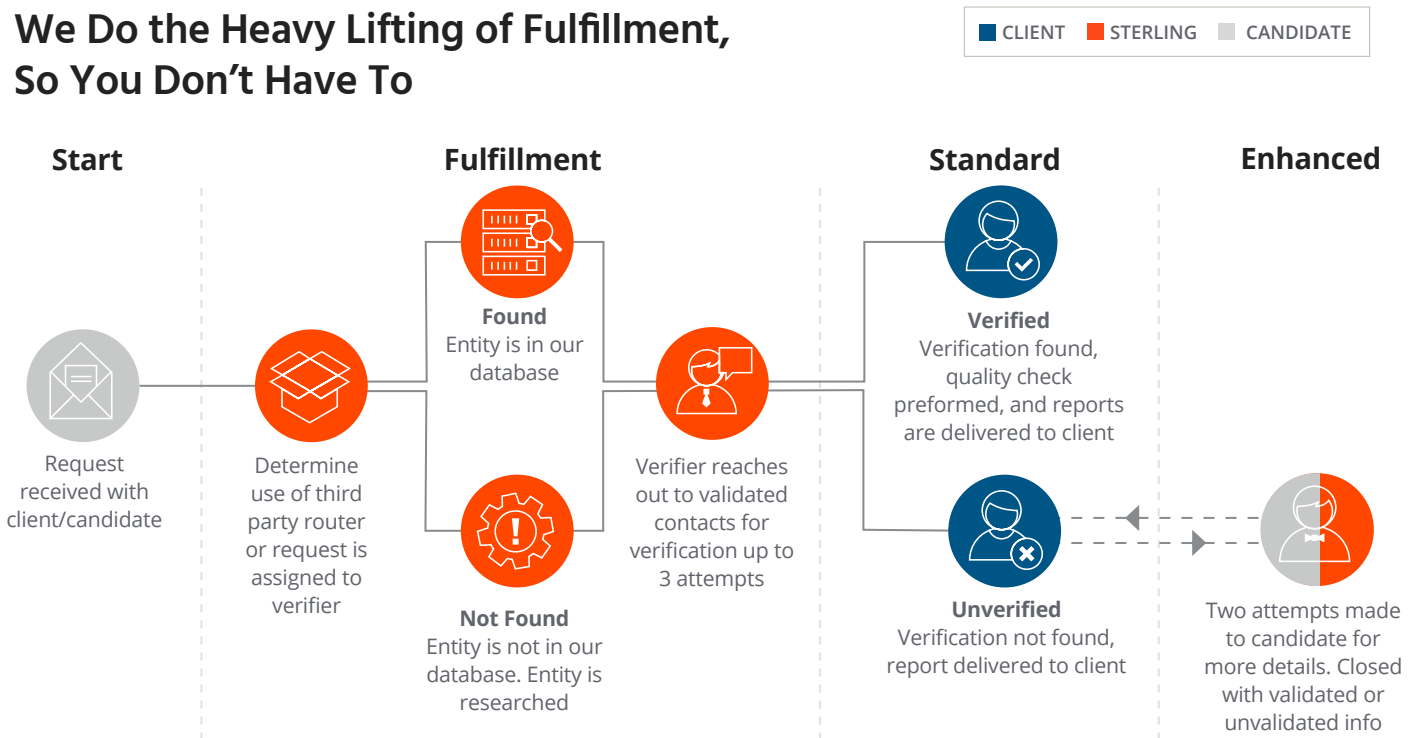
We Do the Heavy Lifting of Fulfillment, So You Don't Have To

CLIENT STERLING CANDIDATE

Start

Request received with client/candidate

Fulfillment

Determine use of third party router or request is assigned to verifier

Found
Entity is in our database

Not Found
Entity is not in our database. Entity is researched

Verifier reaches out to validated contacts for verification up to 3 attempts

Standard

Verified
Verification found, quality check preformed, and reports are delivered to client

Unverified
Verification not found, report delivered to client

Enhanced

Two attempts made to candidate for more details. Closed with validated or unvalidated info